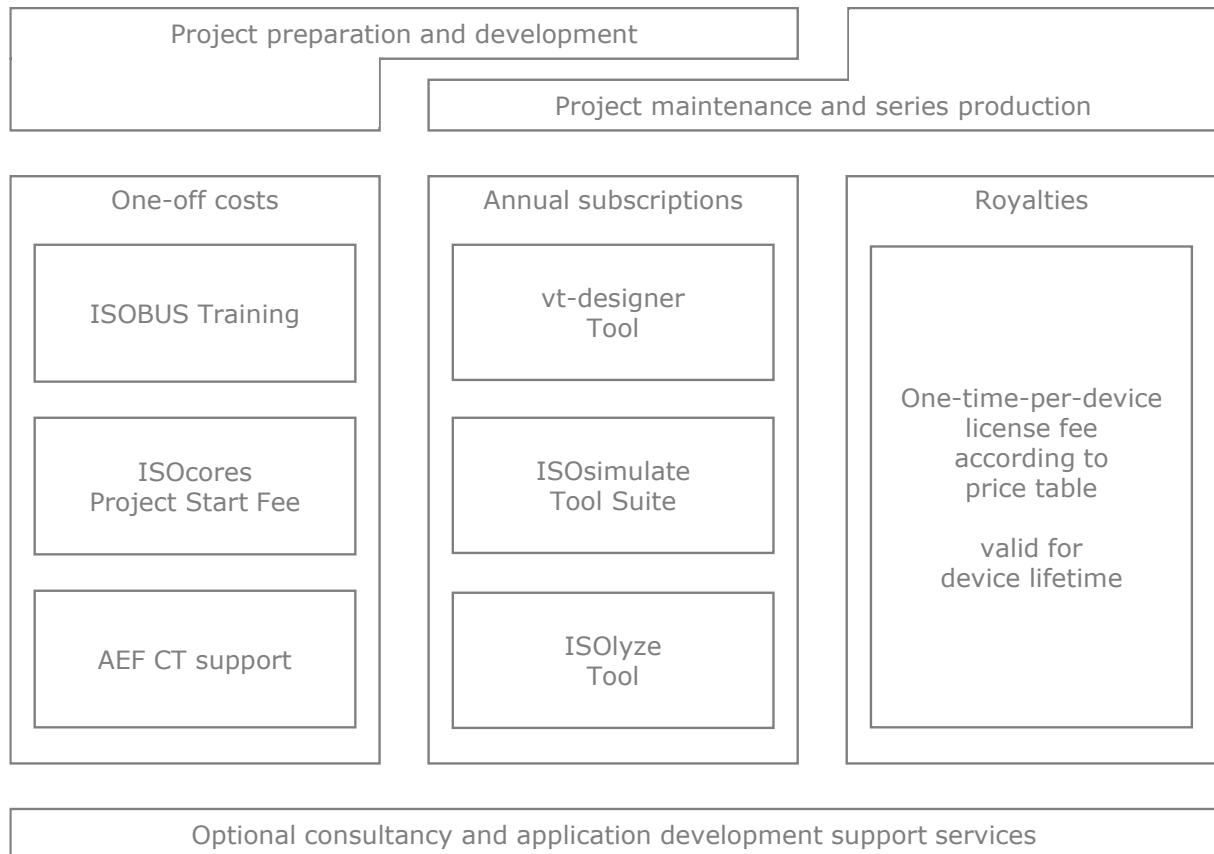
Project preparation and development

Project maintenance and series production

One-off costs

ISOBUS Training

ISOcores
Project Start Fee

AEF CT support

Annual subscriptions

vt-designer
Tool

ISOsimulate
Tool Suite

ISOlyze
Tool

Royalties

One-time-per-device
license fee
according to
price table

valid for
device lifetime

Optional consultancy and application development support services